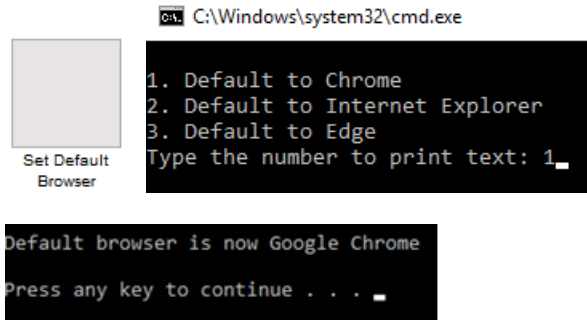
C:\Windows\system32\cmd.exe

Set Default Browser

1. Default to Chrome
2. Default to Internet Explorer
3. Default to Edge
Type the number to print text: 1

Default browser is now Google Chrome

Press any key to continue . . .